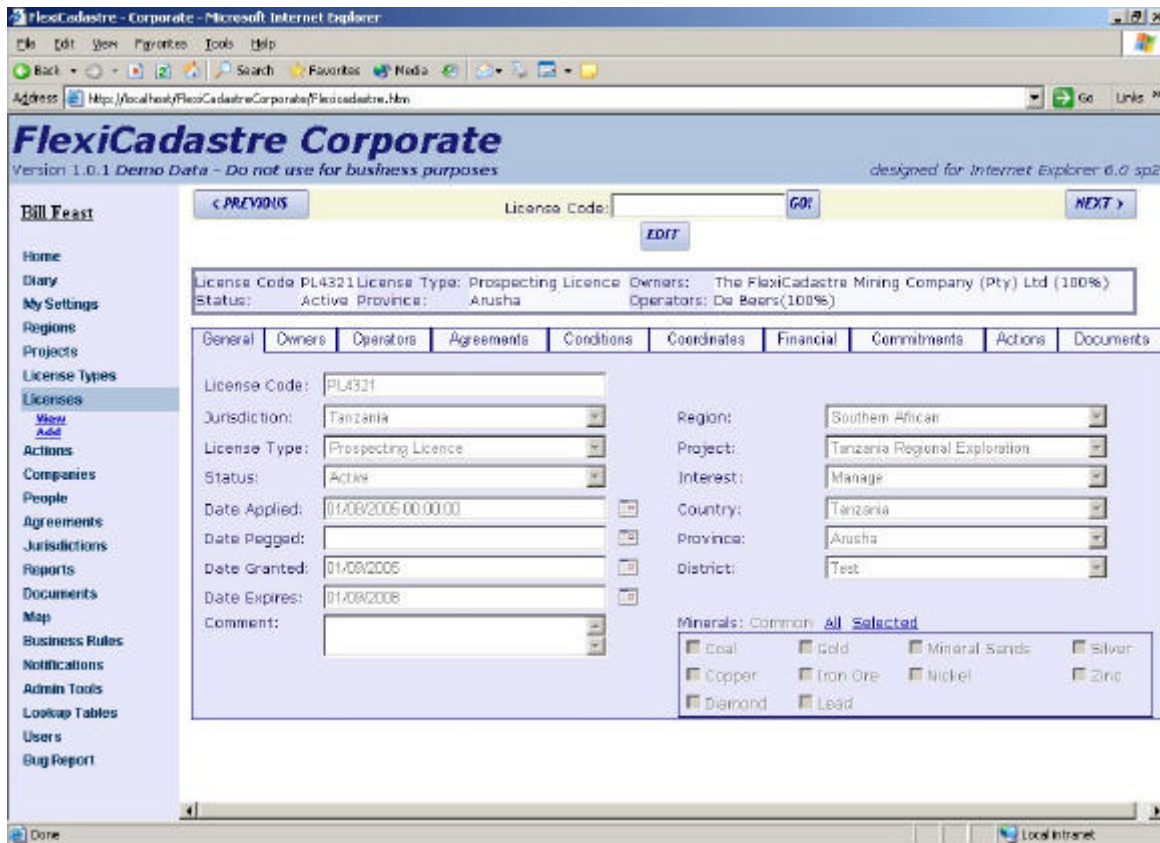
FlexiCadastre - Corporate - Microsoft Internet Explorer

File Edit View Favorites Tools Help

Back Search Favorites Media

Address http://localhost/FlexiCadastreCorporate/Flexicadastre.htm Go Links

FlexiCadastre Corporate
Version 1.0.1 Demo Data - Do not use for business purposes
designed for Internet Explorer 6.0 sp2

Bill Feast

Home
Diary
My Settings
Regions
Projects
License Types
Licenses
View
Add
Actions
Companies
People
Agreements
Jurisdictions
Reports
Documents
Map
Business Rules
Notifications
Admin Tools
Lookup Tables
Users
Bug Report

< PREVIOUS License Code: GO! NEXT >
EDIT

License Code PL4321 License Type: Prospecting Licence Owners: The FlexiCadastre Mining Company (Pty) Ltd (100%)
Status: Active Province: Arusha Operators: De Beers(100%)

General | Owners | Operators | Agreements | Conditions | Coordinates | Financial | Commitments | Actions | Documents

License Code: PL4321
Jurisdiction: Tanzania
License Type: Prospecting Licence
Status: Active
Date Applied: 01/08/2005 00:00:00
Date Pegged:
Date Granted: 01/09/2005
Date Expires: 01/09/2008
Comment:

Region: Southern African
Project: Tanzania Regional Exploration
Interest: Manage
Country: Tanzania
Province: Arusha
District: Test

Minerals: Common All Selected
Coal Gold Mineral Sands Silver
Copper Iron Ore Nickel Zinc
Diamond Lead

Done Local intranet